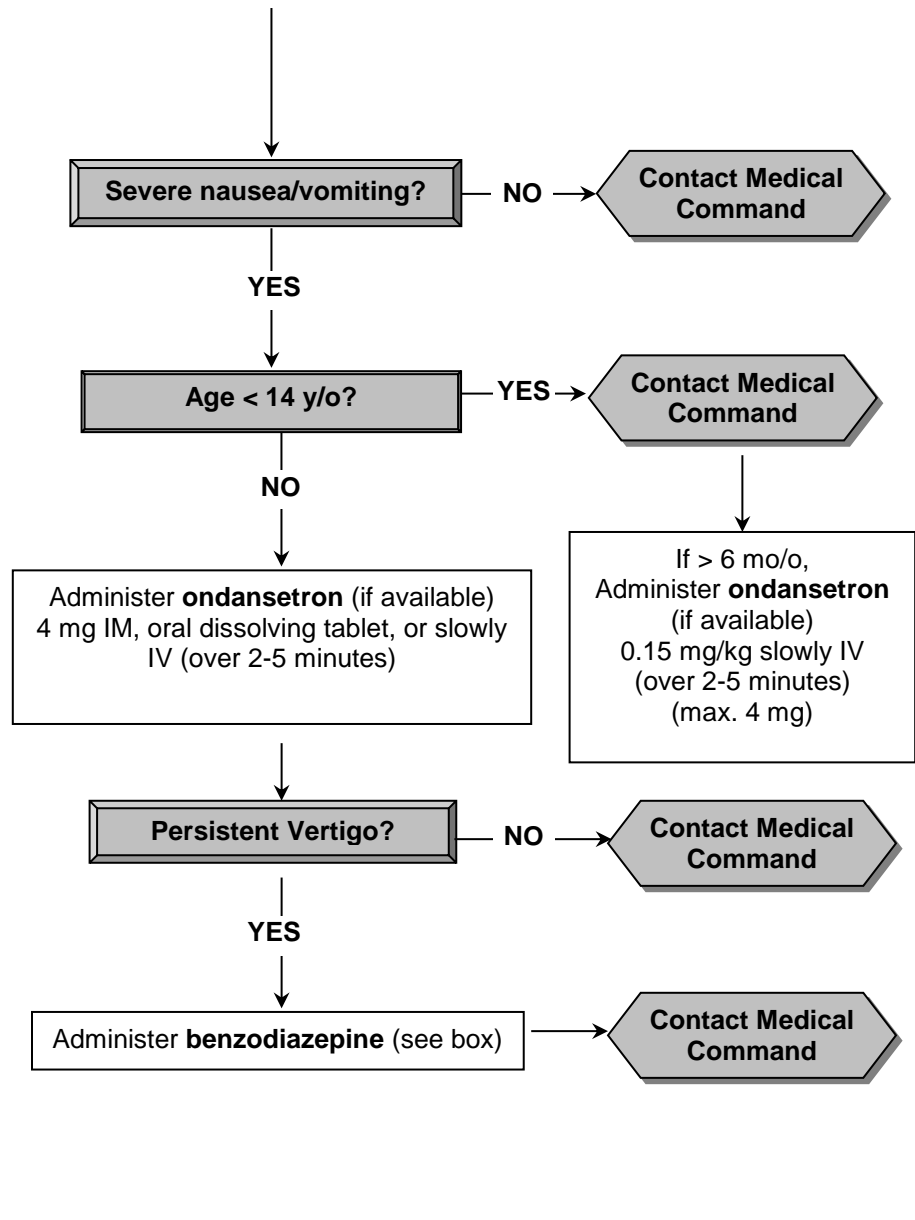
Severe nausea/vomiting?

NO

Contact Medical Command

YES

Age < 14 y/o?

YES

Contact Medical Command

NO

If > 6 mo/o, Administer **ondansetron** (if available) 0.15 mg/kg slowly IV (over 2-5 minutes) (max. 4 mg)

Administer **ondansetron** (if available) 4 mg IM, oral dissolving tablet, or slowly IV (over 2-5 minutes)

Persistent Vertigo?

NO

Contact Medical Command

YES

Administer **benzodiazepine** (see box)

Contact Medical Command